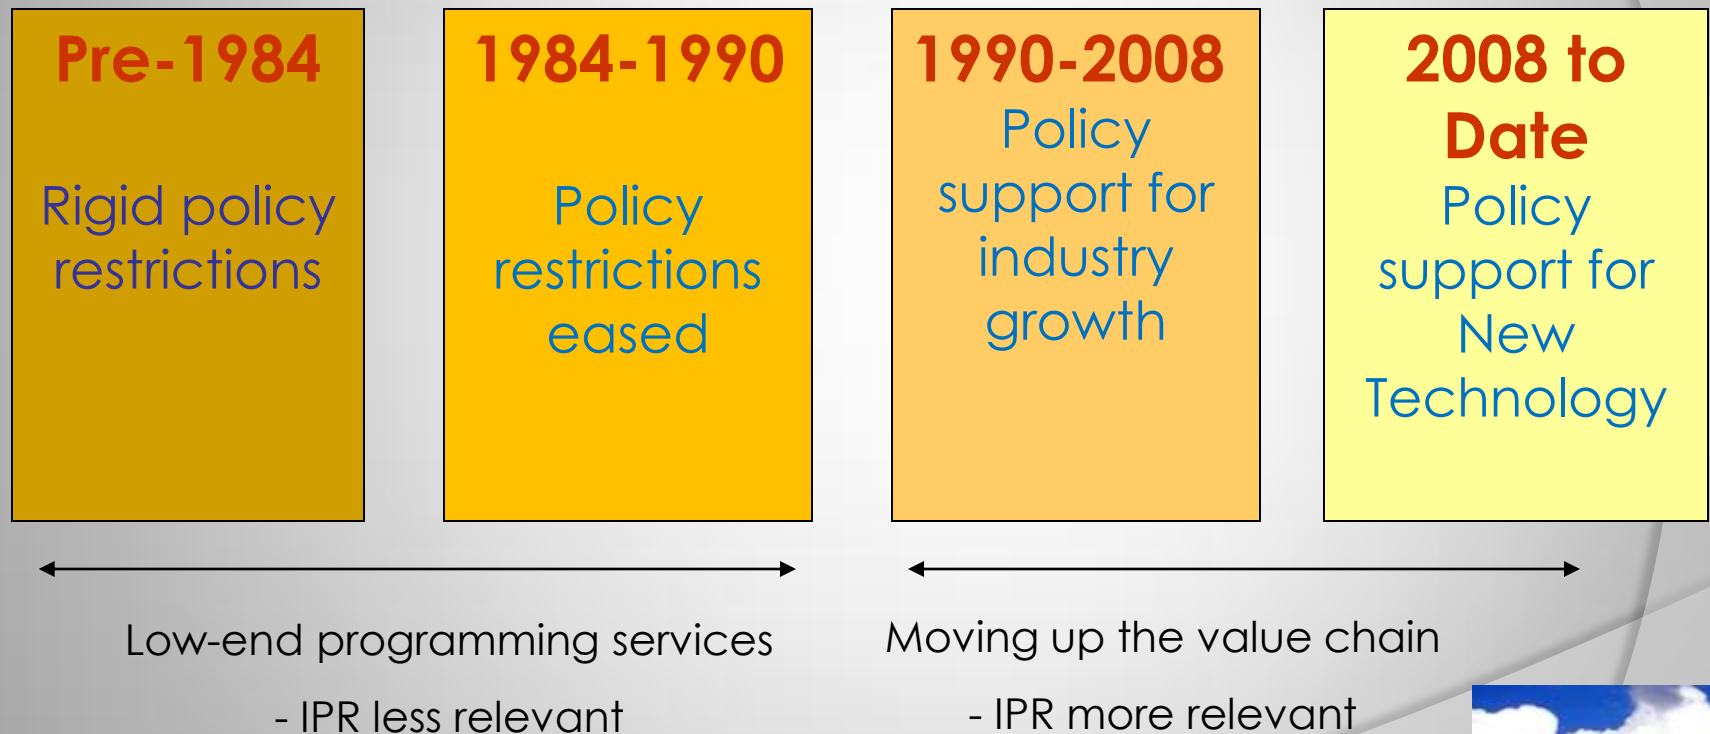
Pre-1984

Rigid policy restrictions

1984-1990

Policy restrictions eased

1990-2008

Policy support for industry growth

2008 to Date

Policy support for New Technology

Low-end programming services

- IPR less relevant

Moving up the value chain

- IPR more relevant